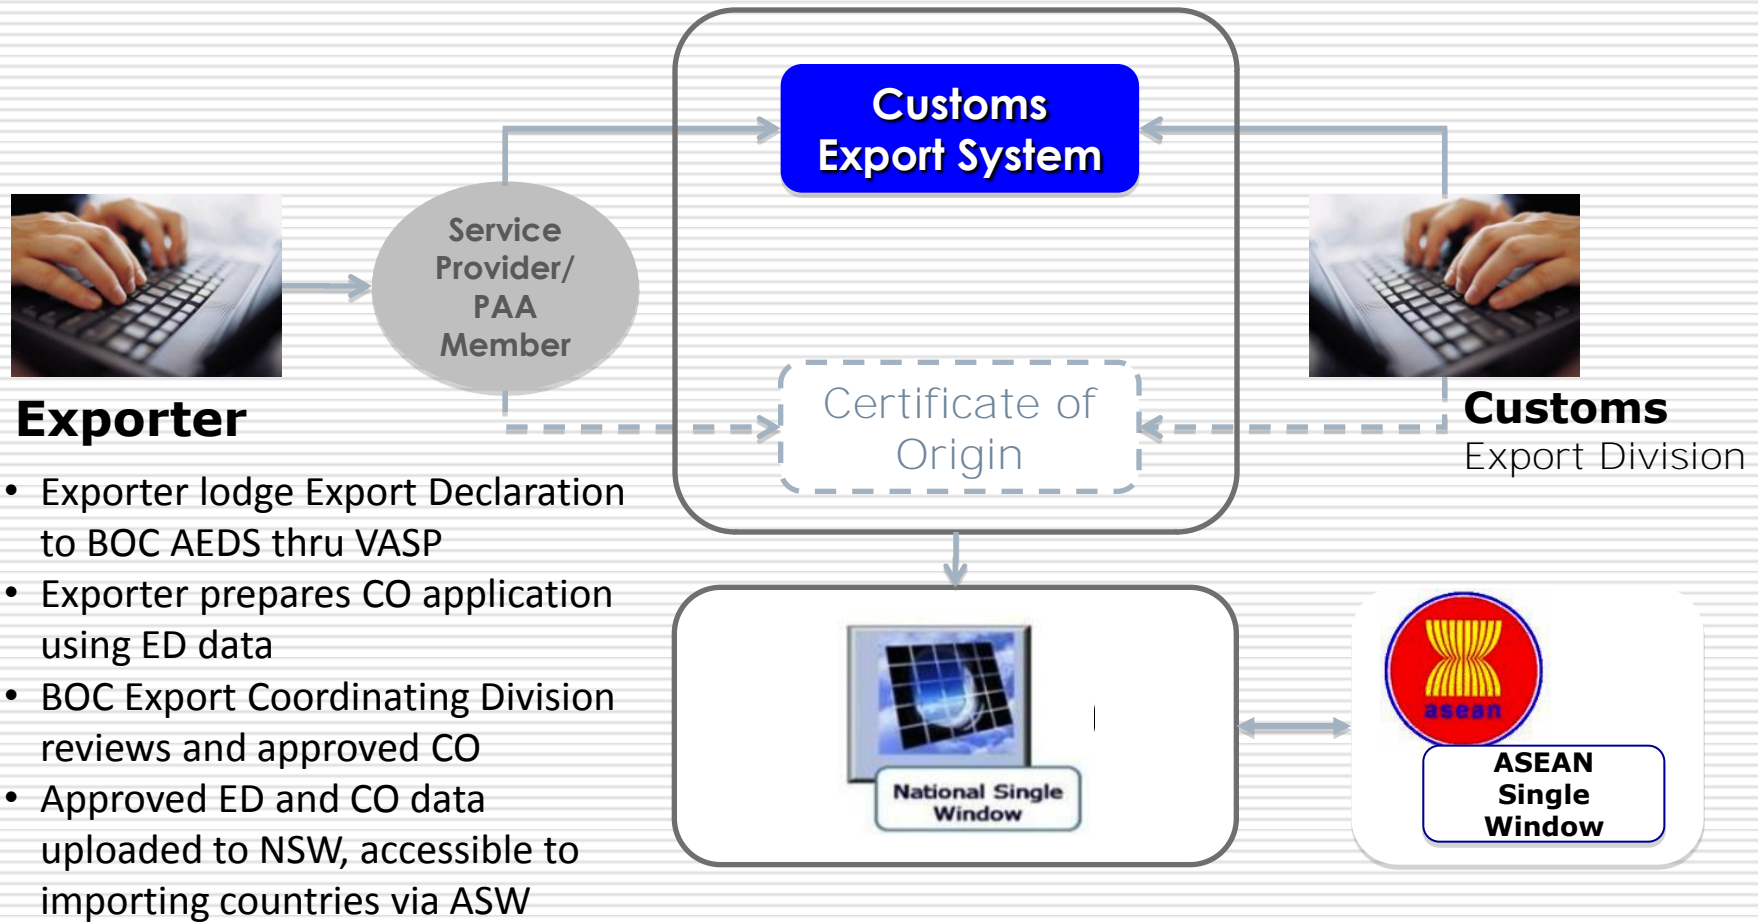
Customs Export System

Service Provider/ PAA Member

Certificate of Origin

Exporter

Customs
Export Division

• Exporter lodge Export Declaration to BOC AEDS thru VASP
• Exporter prepares CO application using ED data
• BOC Export Coordinating Division reviews and approved CO
• Approved ED and CO data uploaded to NSW, accessible to importing countries via ASW

National Single Window

asean

ASEAN Single Window